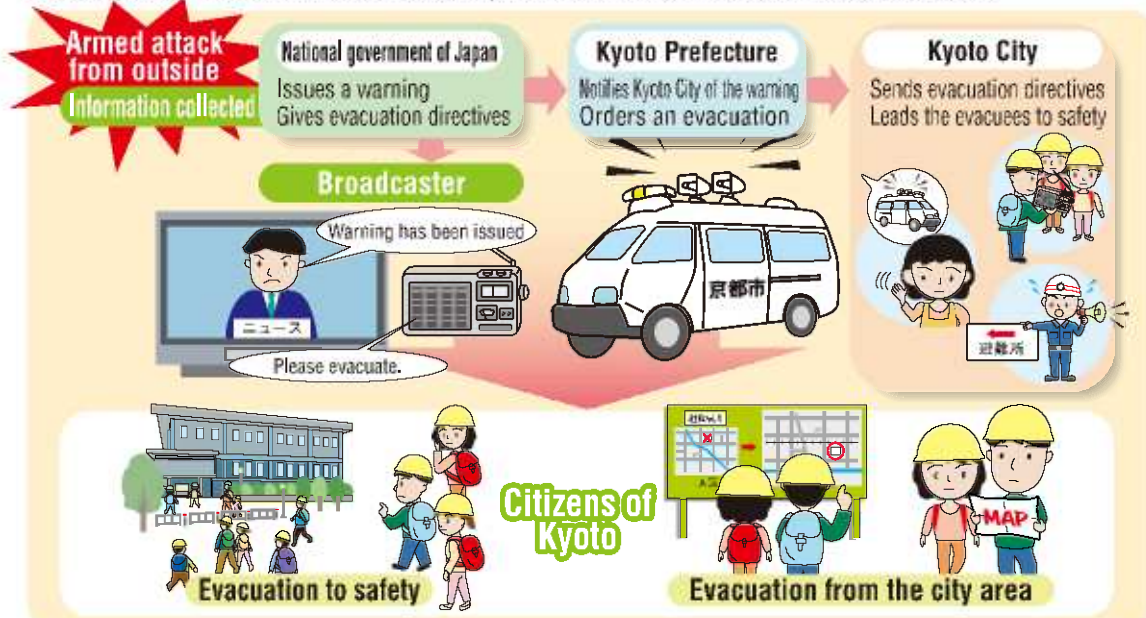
Armed attack from outside

Information collected

National government of Japan

Issues a warning
Gives evacuation directives

Kyoto Prefecture

Notifies Kyoto City of the warning
Orders an evacuation

Kyoto City

Sends evacuation directives
Leads the evacuees to safety

Broadcaster

Warning has been issued

ニュース

Please evacuate.

京都市

避難所

Citizens of Kyoto

MAP

Evacuation to safety

Evacuation from the city area